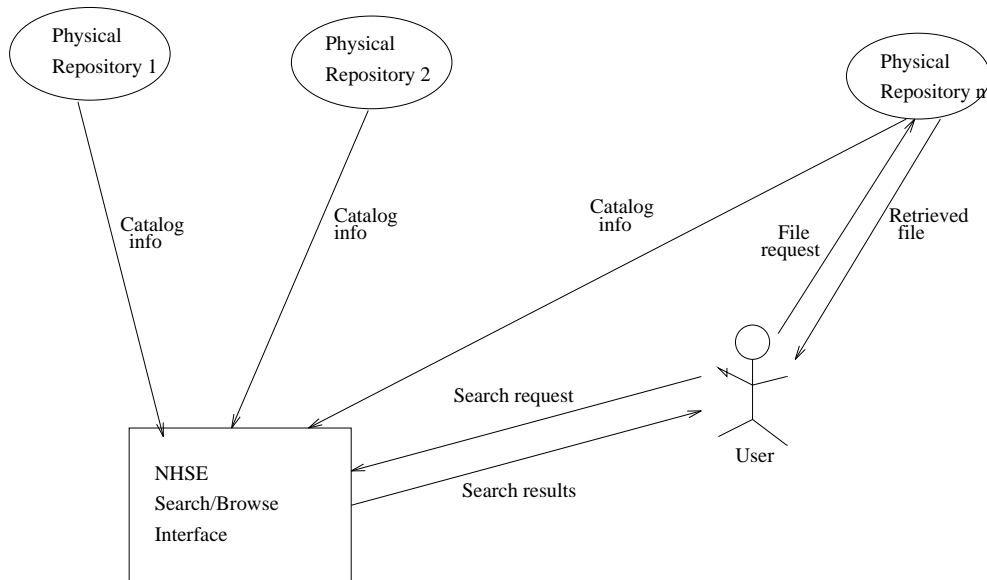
Physical Repository 1

Physical Repository 2

Physical Repository n

Catalog info

Catalog info

Catalog info

File request

Retrieved file

Search request

Search results

User

NHSE Search/Browse Interface